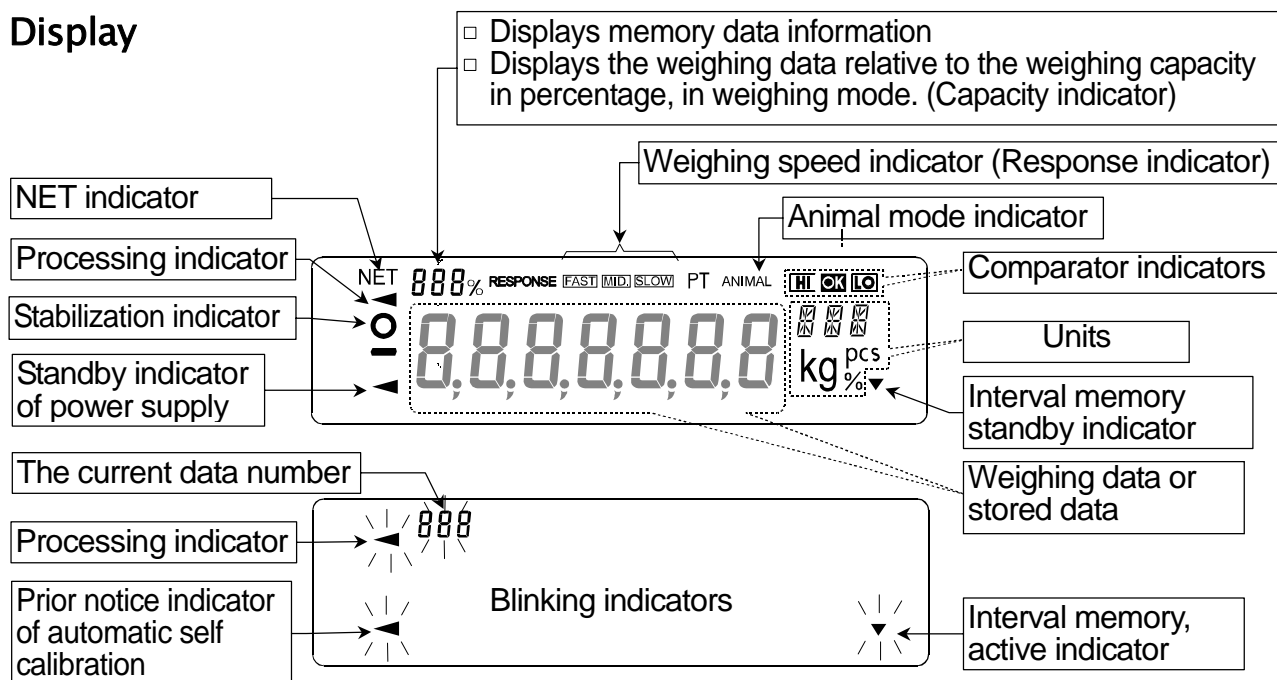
Display

□ Displays memory data information
□ Displays the weighing data relative to the weighing capacity in percentage, in weighing mode. (Capacity indicator)

Weighing speed indicator (Response indicator)

NET indicator

Animal mode indicator

Processing indicator

NET 888% RESPONSE FAST MID. SLOW PT ANIMAL HI OK LO

Comparator indicators

Stabilization indicator

8,8,8,8,8,8,8

Units

kg pcs %

Standby indicator of power supply

Interval memory standby indicator

The current data number

Weighing data or stored data

888

Processing indicator

Prior notice indicator of automatic self calibration

Blinking indicators

Interval memory, active indicator